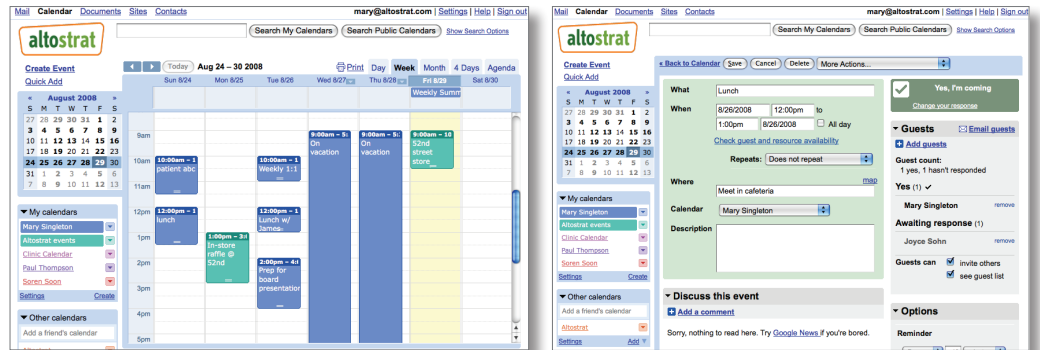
Mail Calendar Documents Sites Contacts mary@altostrat.com | Settings | Help | Sign out

altostrat

Search My Calendars Search Public Calendars Show Search Options

Create Event
Quick Add

« August 2008 »

| S | M | T | W | T | F | S |
|---|---|---|---|---|---|---|
| 27 | 28 | 29 | 30 | 31 | 1 | 2 |
| 3 | 4 | 5 | 6 | 7 | 8 | 9 |
| 10 | 11 | 12 | 13 | 14 | 15 | 16 |
| 17 | 18 | 19 | 20 | 21 | 22 | 23 |
| 24 | 25 | 26 | 27 | 28 | 29 | 30 |
| 31 | 1 | 2 | 3 | 4 | 5 | 6 |
| 7 | 8 | 9 | 10 | 11 | 12 | 13 |

▼ My calendars
Mary Singleton
Altostrat events
Clinic Calendar
Paul Thompson
Soren Soon
Settings Create

▼ Other calendars
Add a friend's calendar

Today Aug 24 – 30 2008 Print Day Week Month 4 Days Agenda

Sun 8/24 Mon 8/25 Tue 8/26 Wed 8/27 Thu 8/28 Fri 8/29 Sat 8/30

Weekly Summ

9am
10am
11am
12pm
1pm
2pm
3pm
4pm
5pm

10:00am – 1 patient abc
12:00pm – 1 lunch
1:00pm – 3:( In-store raffle @ 52nd
10:00am – 1 Weekly 1:1
12:00pm – 1 Lunch w/ James
2:00pm – 4:( Prep for board presentation
9:00am – 5: On vacation
9:00am – 5: On vacation
9:00am – 10 52nd street store

Mail Calendar Documents Sites Contacts mary@altostrat.com | Settings | Help | Sign out

altostrat

Search My Calendars Search Public Calendars Show Search Options

Create Event
Quick Add

« August 2008 »

| S | M | T | W | T | F | S |
|---|---|---|---|---|---|---|
| 27 | 28 | 29 | 30 | 31 | 1 | 2 |
| 3 | 4 | 5 | 6 | 7 | 8 | 9 |
| 10 | 11 | 12 | 13 | 14 | 15 | 16 |
| 17 | 18 | 19 | 20 | 21 | 22 | 23 |
| 24 | 25 | 26 | 27 | 28 | 29 | 30 |
| 31 | 1 | 2 | 3 | 4 | 5 | 6 |
| 7 | 8 | 9 | 10 | 11 | 12 | 13 |

▼ My calendars
Mary Singleton
Altostrat events
Clinic Calendar
Paul Thompson
Soren Soon
Settings Create

▼ Other calendars
Add a friend's calendar
Altostrat
Settings Add

« Back to Calendar Save Cancel Delete More Actions...

What Lunch
When 8/26/2008 12:00pm to 1:00pm 8/26/2008 All day
Check guest and resource availability
Repeats: Does not repeat
Where Meet in cafeteria map
Calendar Mary Singleton
Description

▼ Discuss this event
Add a comment
Sorry, nothing to read here. Try Google News if you're bored.

Yes, I'm coming
Change your response

▼ Guests Email guests
Add guests
Guest count:
1 yes, 1 hasn't responded
Yes (1) ✓
Mary Singleton remove
Awaiting response (1)
Joyce Sohn remove
Guests can invite others
see guest list

▼ Options
Reminder